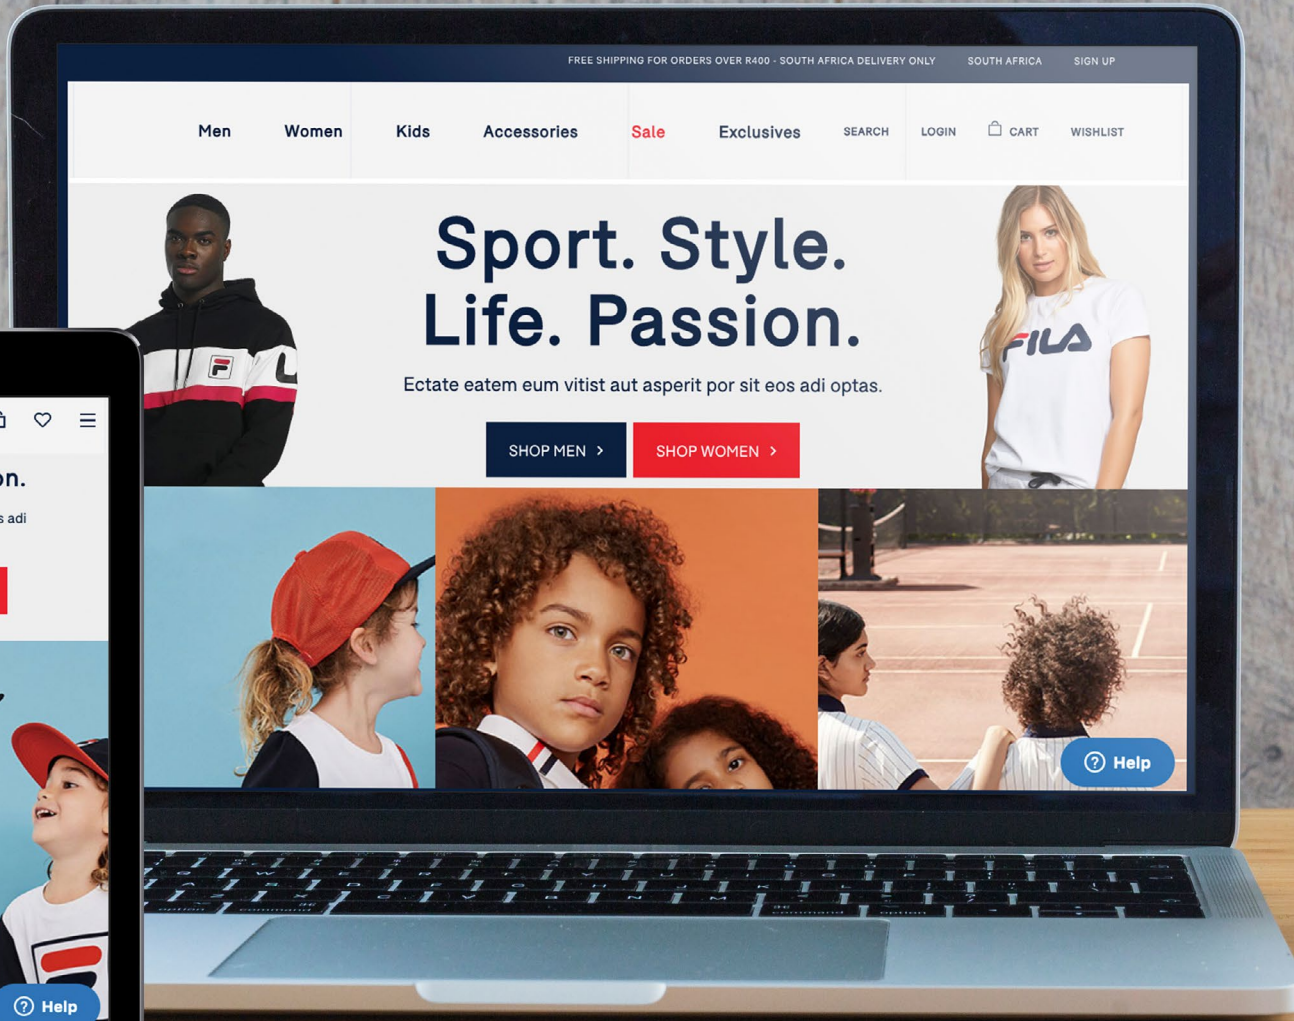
FREE SHIPPING FOR ORDERS OVER R400 - SOUTH AFRICA DELIVERY ONLY SOUTH AFRICA SIGN UP

Men Women Kids Accessories Sale Exclusives SEARCH LOGIN CART WISHLIST

Sport. Style. Life. Passion.

Ectate eatem eum vitist aut asperit por sit eos adi optas.

SHOP MEN SHOP WOMEN

FILA

Help

on.

s adi

Help